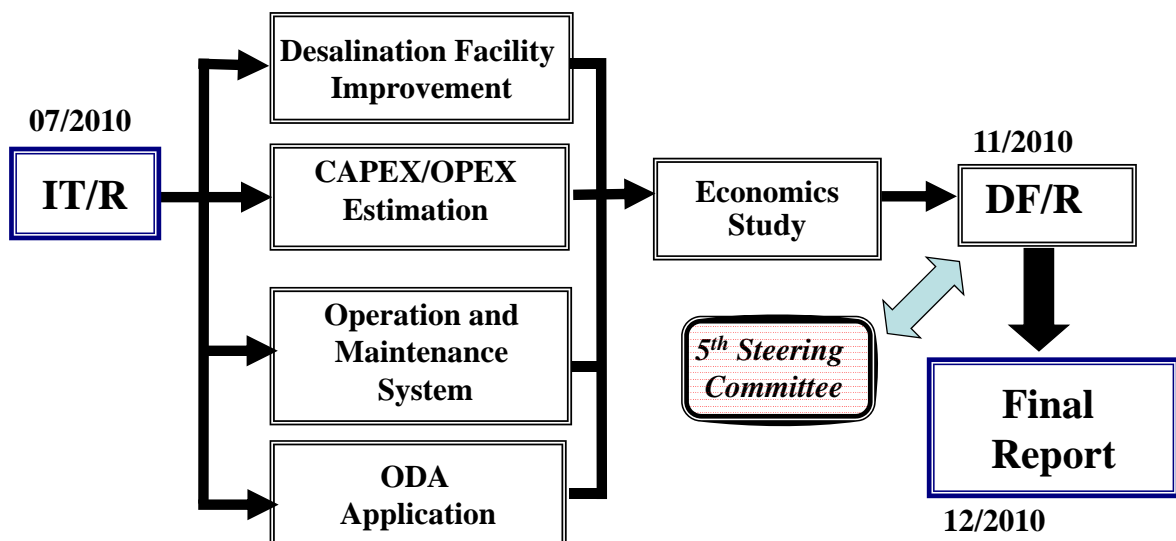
07/2010

IT/R

Desalination Facility Improvement

CAPEX/OPEX Estimation

Operation and Maintenance System

ODA Application

Economics Study

11/2010

DF/R

$5^{th}$ Steering Committee

Final Report

12/2010